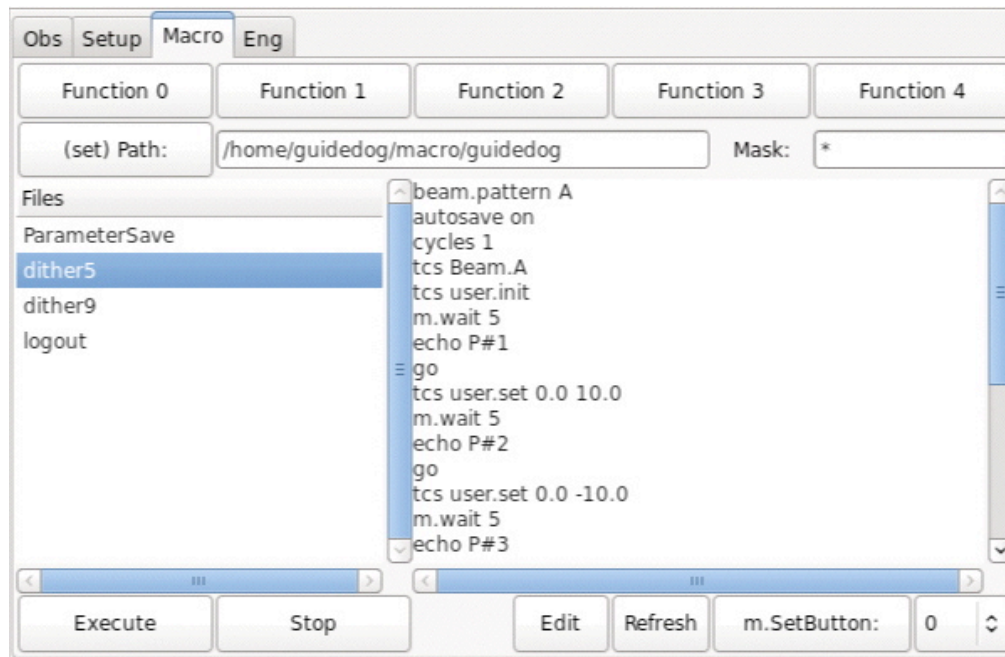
Obs Setup Macro Eng

Function 0 Function 1 Function 2 Function 3 Function 4

(set) Path: /home/guidedog/macro/guidedog Mask: *

Files
ParameterSave
dither5
dither9
logout

beam.pattern A
autosave on
cycles 1
tcs Beam.A
tcs user.init
m.wait 5
echo P#1
go
tcs user.set 0.0 10.0
m.wait 5
echo P#2
go
tcs user.set 0.0 -10.0
m.wait 5
echo P#3

Execute Stop Edit Refresh m.SetButton: 0